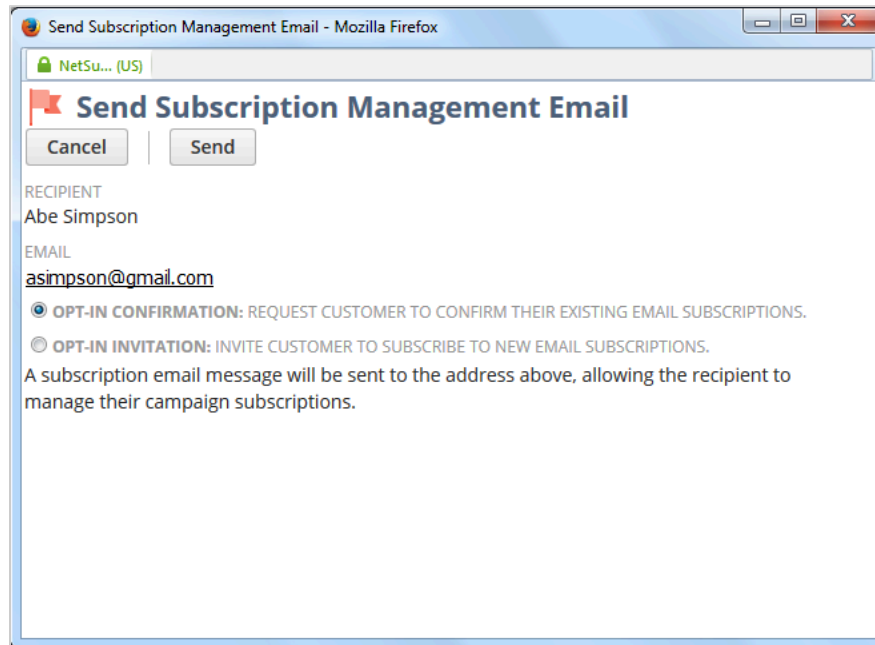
Send Subscription Management Email - Mozilla Firefox

NetSu... (US)

Send Subscription Management Email

Cancel

Send

RECIPIENT
Abe Simpson

EMAIL
asimpson@gmail.com

OPT-IN CONFIRMATION: REQUEST CUSTOMER TO CONFIRM THEIR EXISTING EMAIL SUBSCRIPTIONS.

OPT-IN INVITATION: INVITE CUSTOMER TO SUBSCRIBE TO NEW EMAIL SUBSCRIPTIONS.

A subscription email message will be sent to the address above, allowing the recipient to manage their campaign subscriptions.